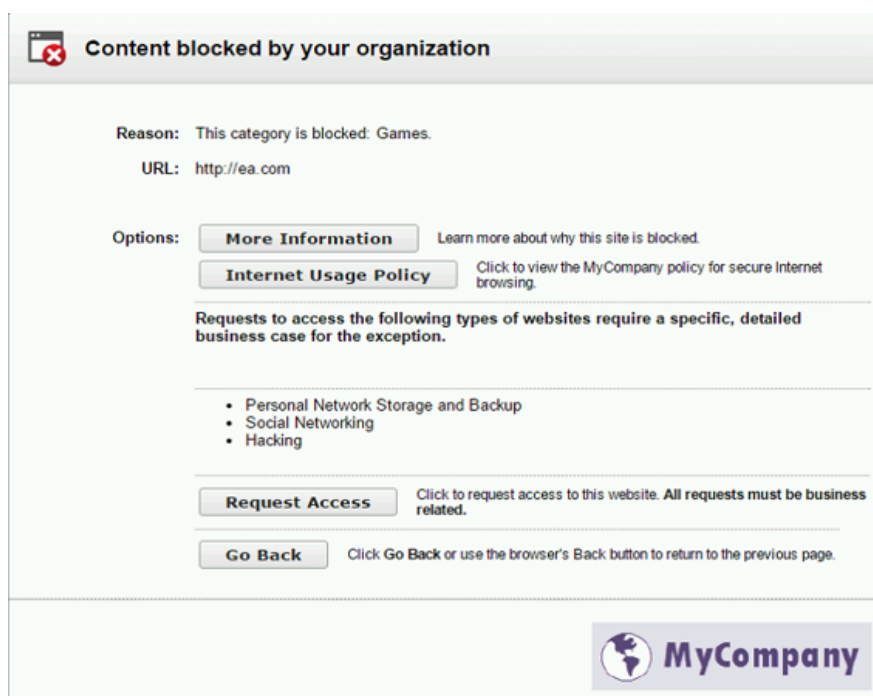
Content blocked by your organization

Reason: This category is blocked: Games.

URL: http://ea.com

Options: More Information Learn more about why this site is blocked.

Internet Usage Policy Click to view the MyCompany policy for secure Internet browsing.

Requests to access the following types of websites require a specific, detailed business case for the exception.

- Personal Network Storage and Backup
- Social Networking
- Hacking

Request Access Click to request access to this website. All requests must be business related.

Go Back Click Go Back or use the browser's Back button to return to the previous page.

MyCompany